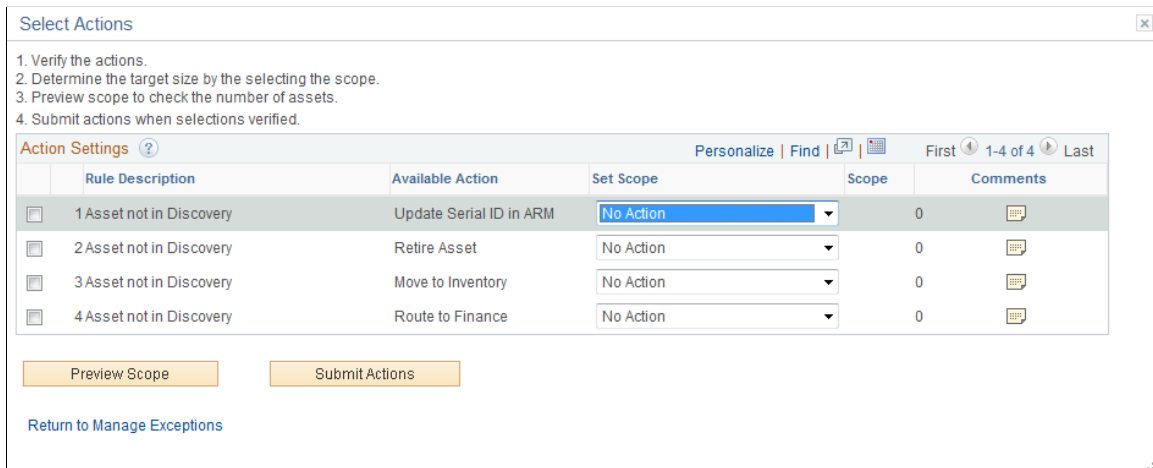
Select Actions

1. Verify the actions.
2. Determine the target size by the selecting the scope.
3. Preview scope to check the number of assets.
4. Submit actions when selections verified.

Action Settings

Personalize | Find | First 1-4 of 4 Last

| | Rule Description | Available Action | Set Scope | Scope | Comments |
|---|---|---|---|---|---|
| | 1 Asset not in Discovery | Update Serial ID in ARM | No Action | 0 | |
| | 2 Asset not in Discovery | Retire Asset | No Action | 0 | |
| | 3 Asset not in Discovery | Move to Inventory | No Action | 0 | |
| | 4 Asset not in Discovery | Route to Finance | No Action | 0 | |

Preview Scope

Submit Actions

Return to Manage Exceptions